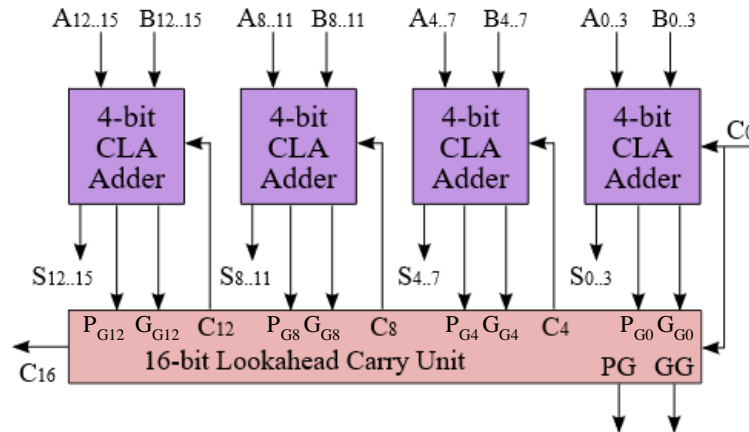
A12..15 B12..15 A8..11 B8..11 A4..7 B4..7 A0..3 B0..3

4-bit CLA Adder

4-bit CLA Adder

4-bit CLA Adder

4-bit CLA Adder

C0

S12..15 S8..11 S4..7 S0..3

$P_{G12}$ $G_{G12}$ $C_{12}$ $P_{G8}$ $G_{G8}$ $C_8$ $P_{G4}$ $G_{G4}$ $C_4$ $P_{G0}$ $G_{G0}$

C16

16-bit Lookahead Carry Unit

PG GG